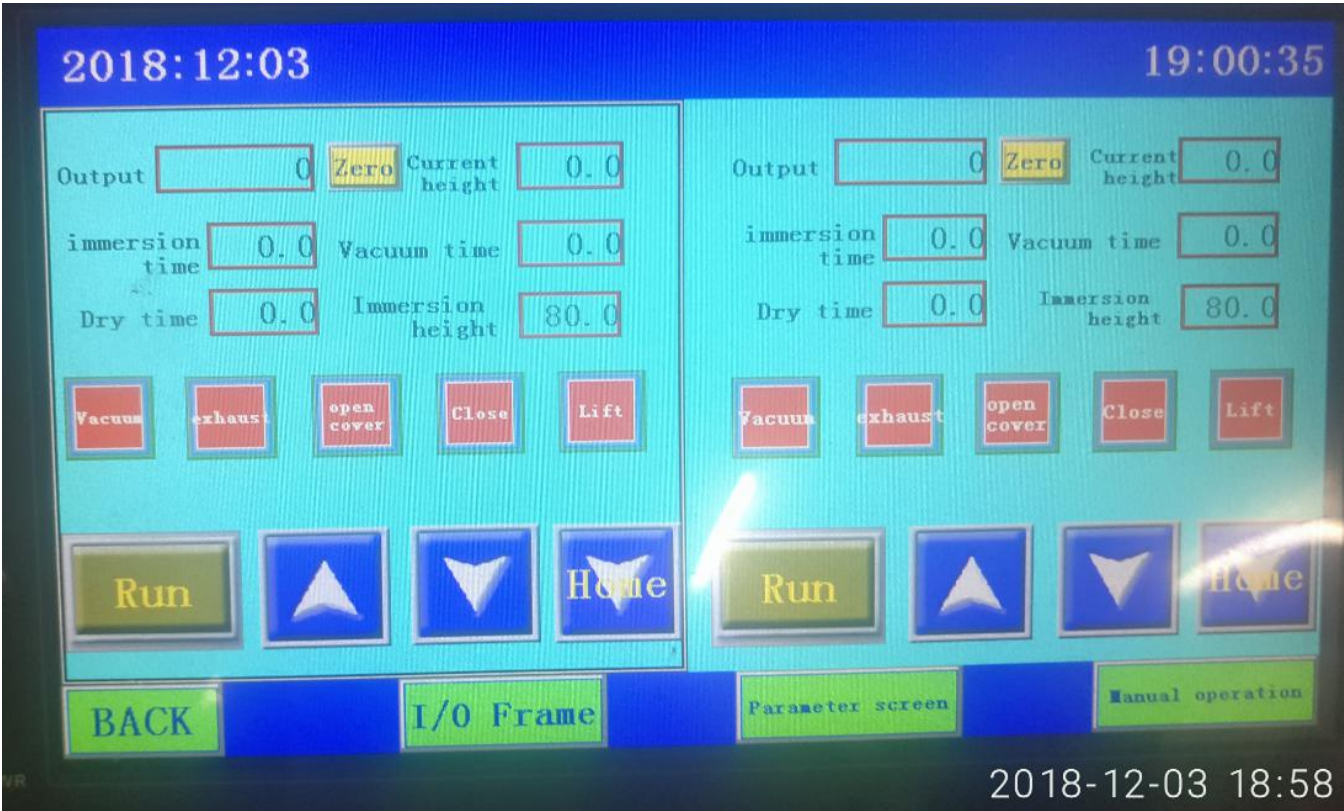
2018:12:03

19:00:35

Output 0 Zero Current height 0.0

immersion time 0.0 Vacuum time 0.0

Dry time 0.0 Immersion height 80.0

Vacuum exhaust open cover Close Lift

Run Home

Output 0 Zero Current height 0.0

immersion time 0.0 Vacuum time 0.0

Dry time 0.0 Immersion height 80.0

Vacuum exhaust open cover Close Lift

Run Home

BACK I/O Frame Parameter screen Manual operation

2018-12-03 18:58